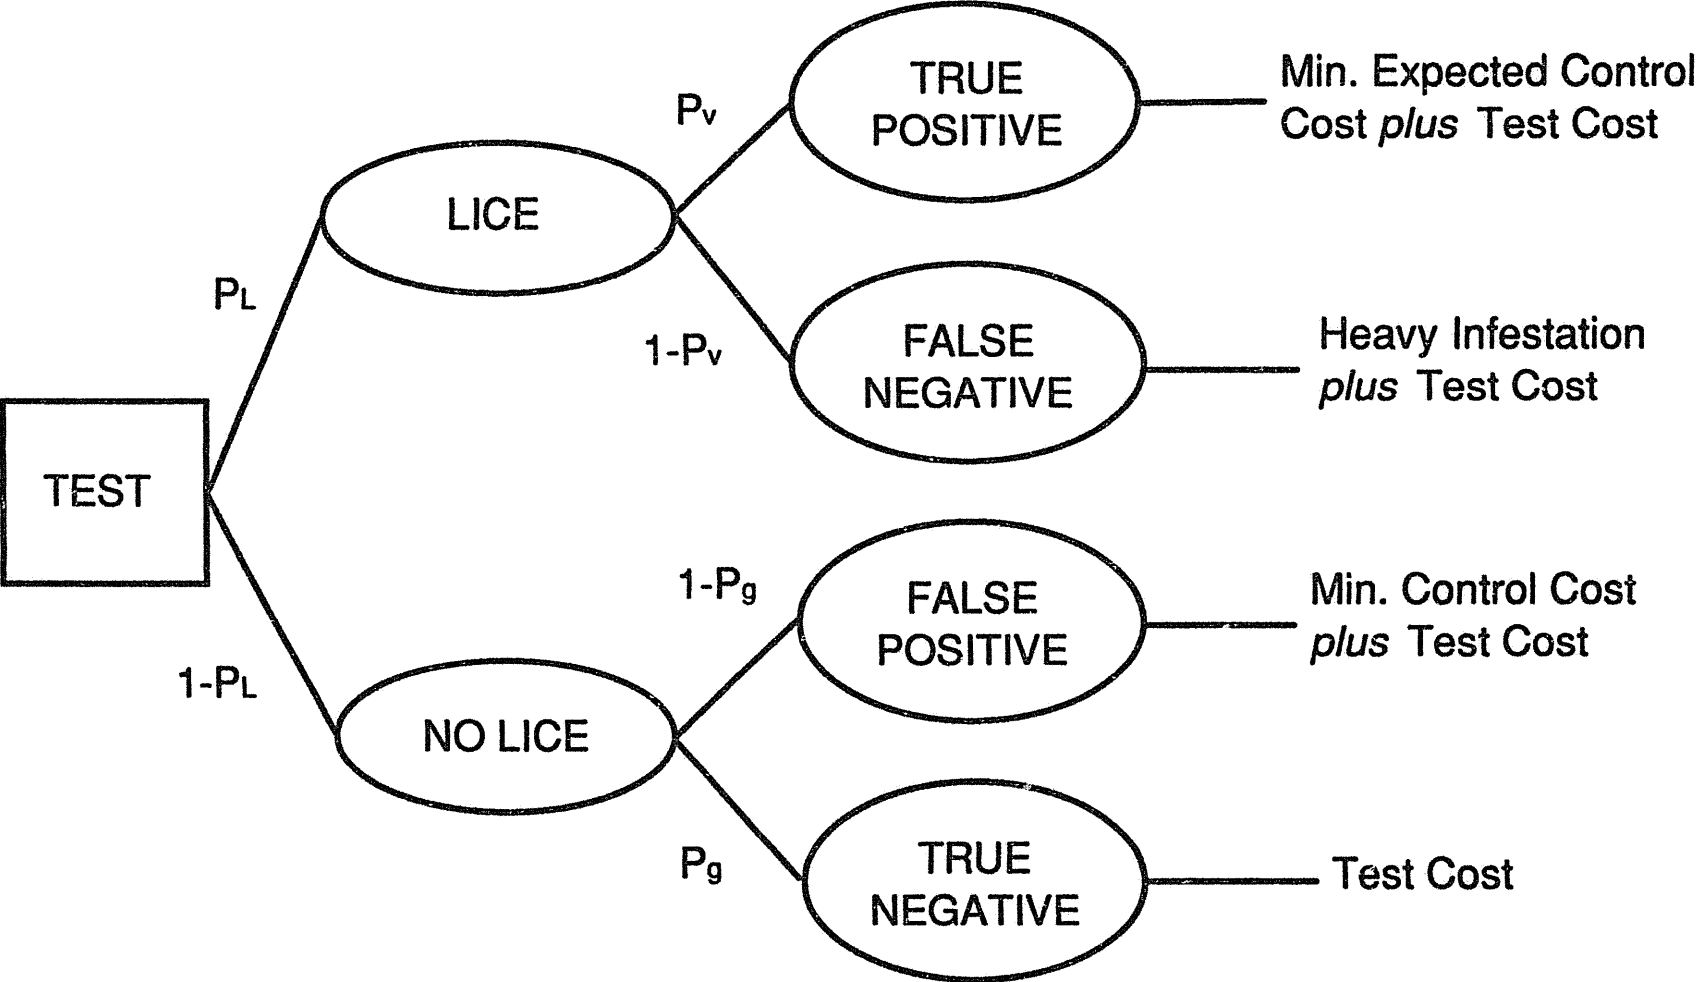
TEST

$P_L$

LICE

$P_v$

TRUE POSITIVE

Min. Expected Control Cost *plus* Test Cost

$1-P_v$

FALSE NEGATIVE

Heavy Infestation *plus* Test Cost

$1-P_L$

NO LICE

$1-P_g$

FALSE POSITIVE

Min. Control Cost *plus* Test Cost

$P_g$

TRUE NEGATIVE

Test Cost